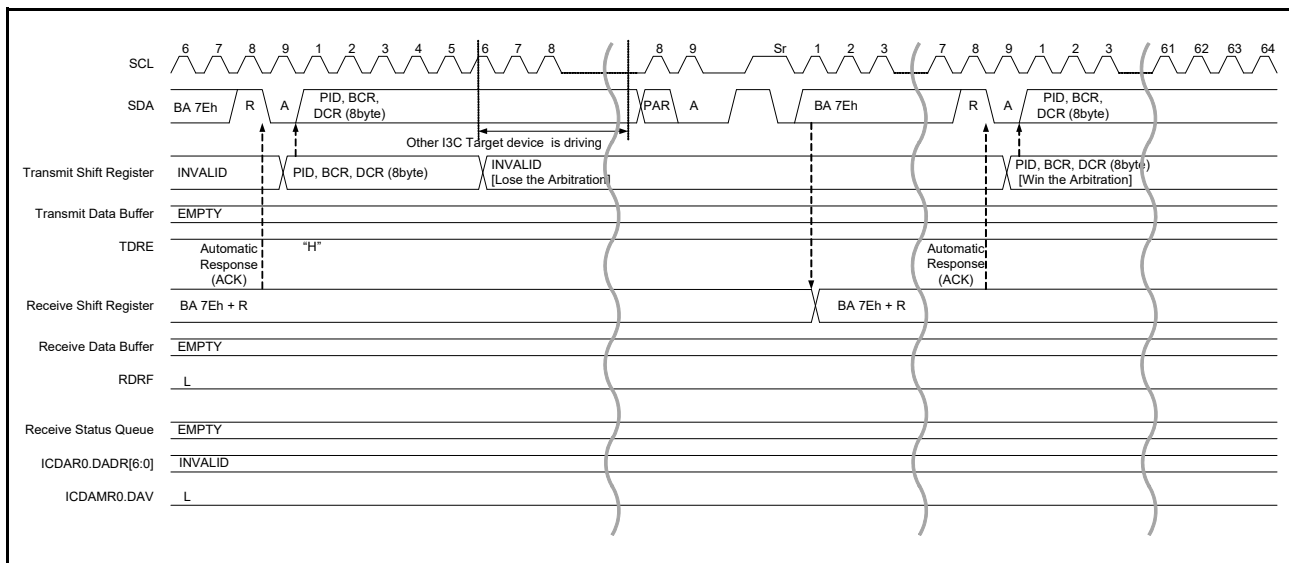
SCL 6 7 8 9 1 2 3 4 5 6 7 8 8 9 Sr 1 2 3 7 8 9 1 2 3 61 62 63 64

SDA BA 7Eh R A PID, BCR, DCR (8byte) PAR A BA 7Eh R A PID, BCR, DCR (8byte)

Other I3C Target device is driving

Transmit Shift Register INVALID PID, BCR, DCR (8byte) INVALID [Lose the Arbitration] PID, BCR, DCR (8byte) [Win the Arbitration]

Transmit Data Buffer EMPTY

TDRE Automatic Response (ACK) "H" Automatic Response (ACK)

Receive Shift Register BA 7Eh + R BA 7Eh + R

Receive Data Buffer EMPTY

RDRF L

Receive Status Queue EMPTY

ICDAR0.DADR[6:0] INVALID

ICDAMR0.DAV L